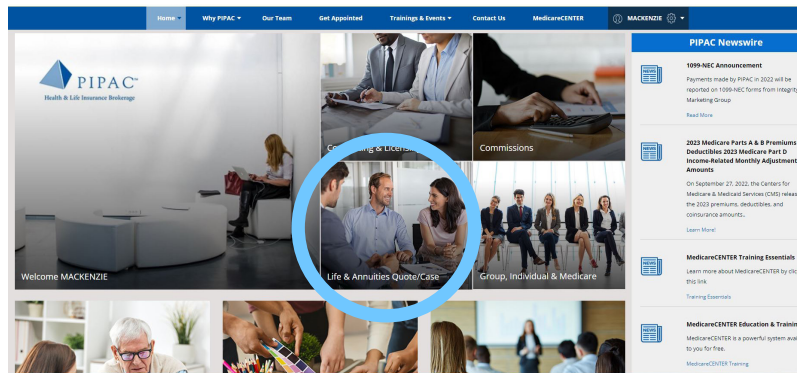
Home | Why PIPAC ▾ | Our Team | Get Appointed | Trainings & Events ▾ | Contact Us | MedicareCENTER | MACKENZIE

PIPAC™
Health & Life Insurance Brokerage

Welcome MACKENZIE

Contracting & Licensing

Commissions

Life & Annuities Quote/Case

Group, Individual & Medicare

PIPAC Newswire

NEWS
1099-NEC Announcement
Payments made by PIPAC in 2022 will be reported on 1099-NEC forms from Integrity Marketing Group
Read More

NEWS
2023 Medicare Parts A & B Premiums Deductibles 2023 Medicare Part D Income-Related Monthly Adjustment Amounts
On September 27, 2022, the Centers for Medicare & Medicaid Services (CMS) released the 2023 premiums, deductibles, and coinsurance amounts..
Learn More!

NEWS
MedicareCENTER Training Essentials
Learn more about MedicareCENTER by clic this link
Training Essentials

NEWS
MedicareCENTER Education & Trainin
MedicareCENTER is a powerful system ava to you for free.
MedicareCENTER Training